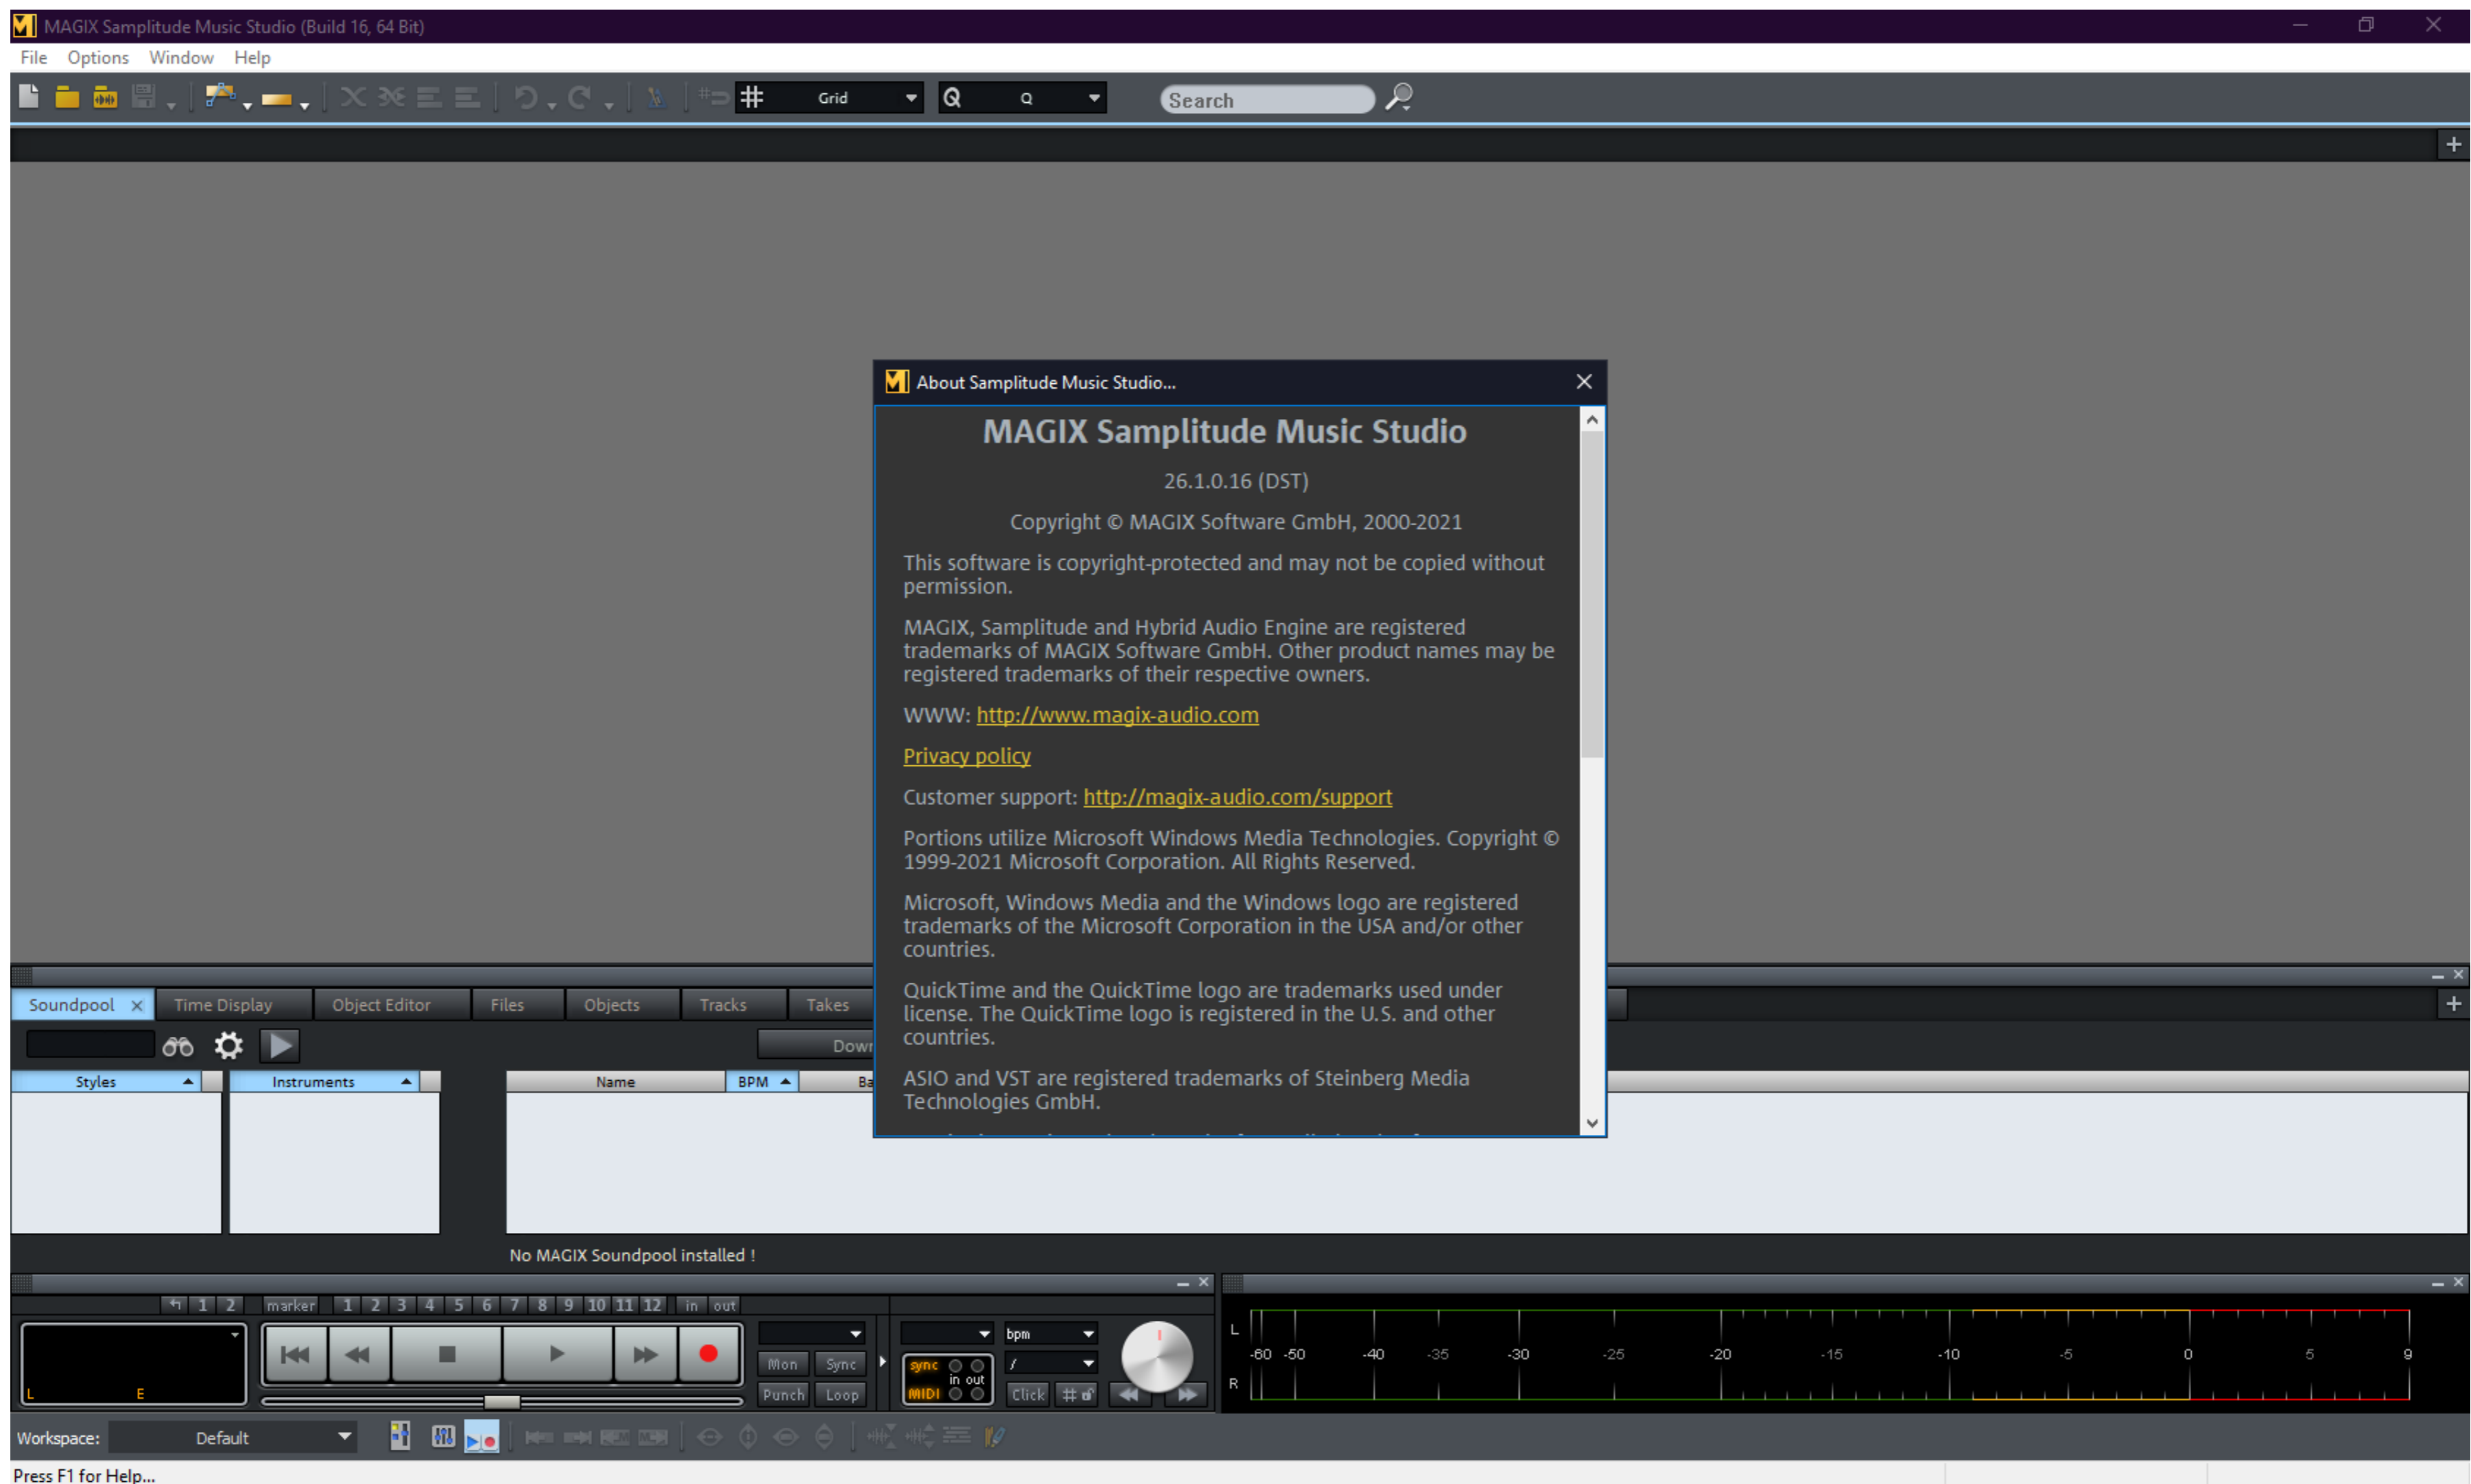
MAGIX Samplitude Music Studio (Build 16, 64 Bit)

File Options Window Help

Grid Q Search

About Samplitude Music Studio...

MAGIX Samplitude Music Studio

26.1.0.16 (DST)

Copyright © MAGIX Software GmbH, 2000-2021

This software is copyright-protected and may not be copied without permission.

MAGIX, Samplitude and Hybrid Audio Engine are registered trademarks of MAGIX Software GmbH. Other product names may be registered trademarks of their respective owners.

WWW: http://www.magix-audio.com

Privacy policy

Customer support: http://magix-audio.com/support

Portions utilize Microsoft Windows Media Technologies. Copyright © 1999-2021 Microsoft Corporation. All Rights Reserved.

Microsoft, Windows Media and the Windows logo are registered trademarks of the Microsoft Corporation in the USA and/or other countries.

QuickTime and the QuickTime logo are trademarks used under license. The QuickTime logo is registered in the U.S. and other countries.

ASIO and VST are registered trademarks of Steinberg Media Technologies GmbH.

Soundpool Time Display Object Editor Files Objects Tracks Takes

Down

Styles Instruments Name BPM Ba

No MAGIX Soundpool installed !

1 2 marker 1 2 3 4 5 6 7 8 9 10 11 12 in out

L E

Mon Sync Punch Loop

sync in out MIDI

bpm

Click

L R -60 -50 -40 -35 -30 -25 -20 -15 -10 -5 0 5 9

Workspace: Default

Press F1 for Help...